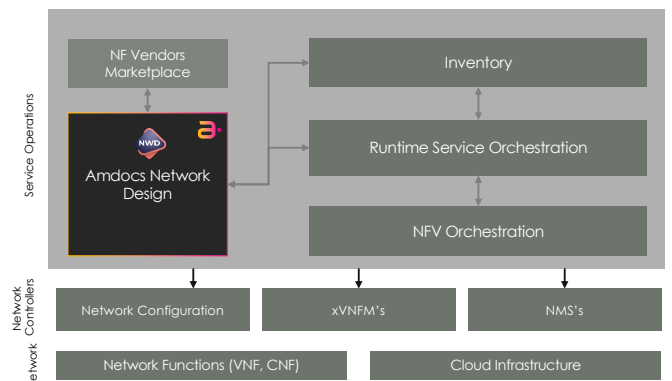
Service Operations

NF Vendors Marketplace

Inventory

NWD

Amdocs Network Design

Runtime Service Orchestration

NFV Orchestration

Network Controllers

Network Configuration

xVNFM's

NMS's

etwork

Network Functions (VNF, CNF)

Cloud Infrastructure